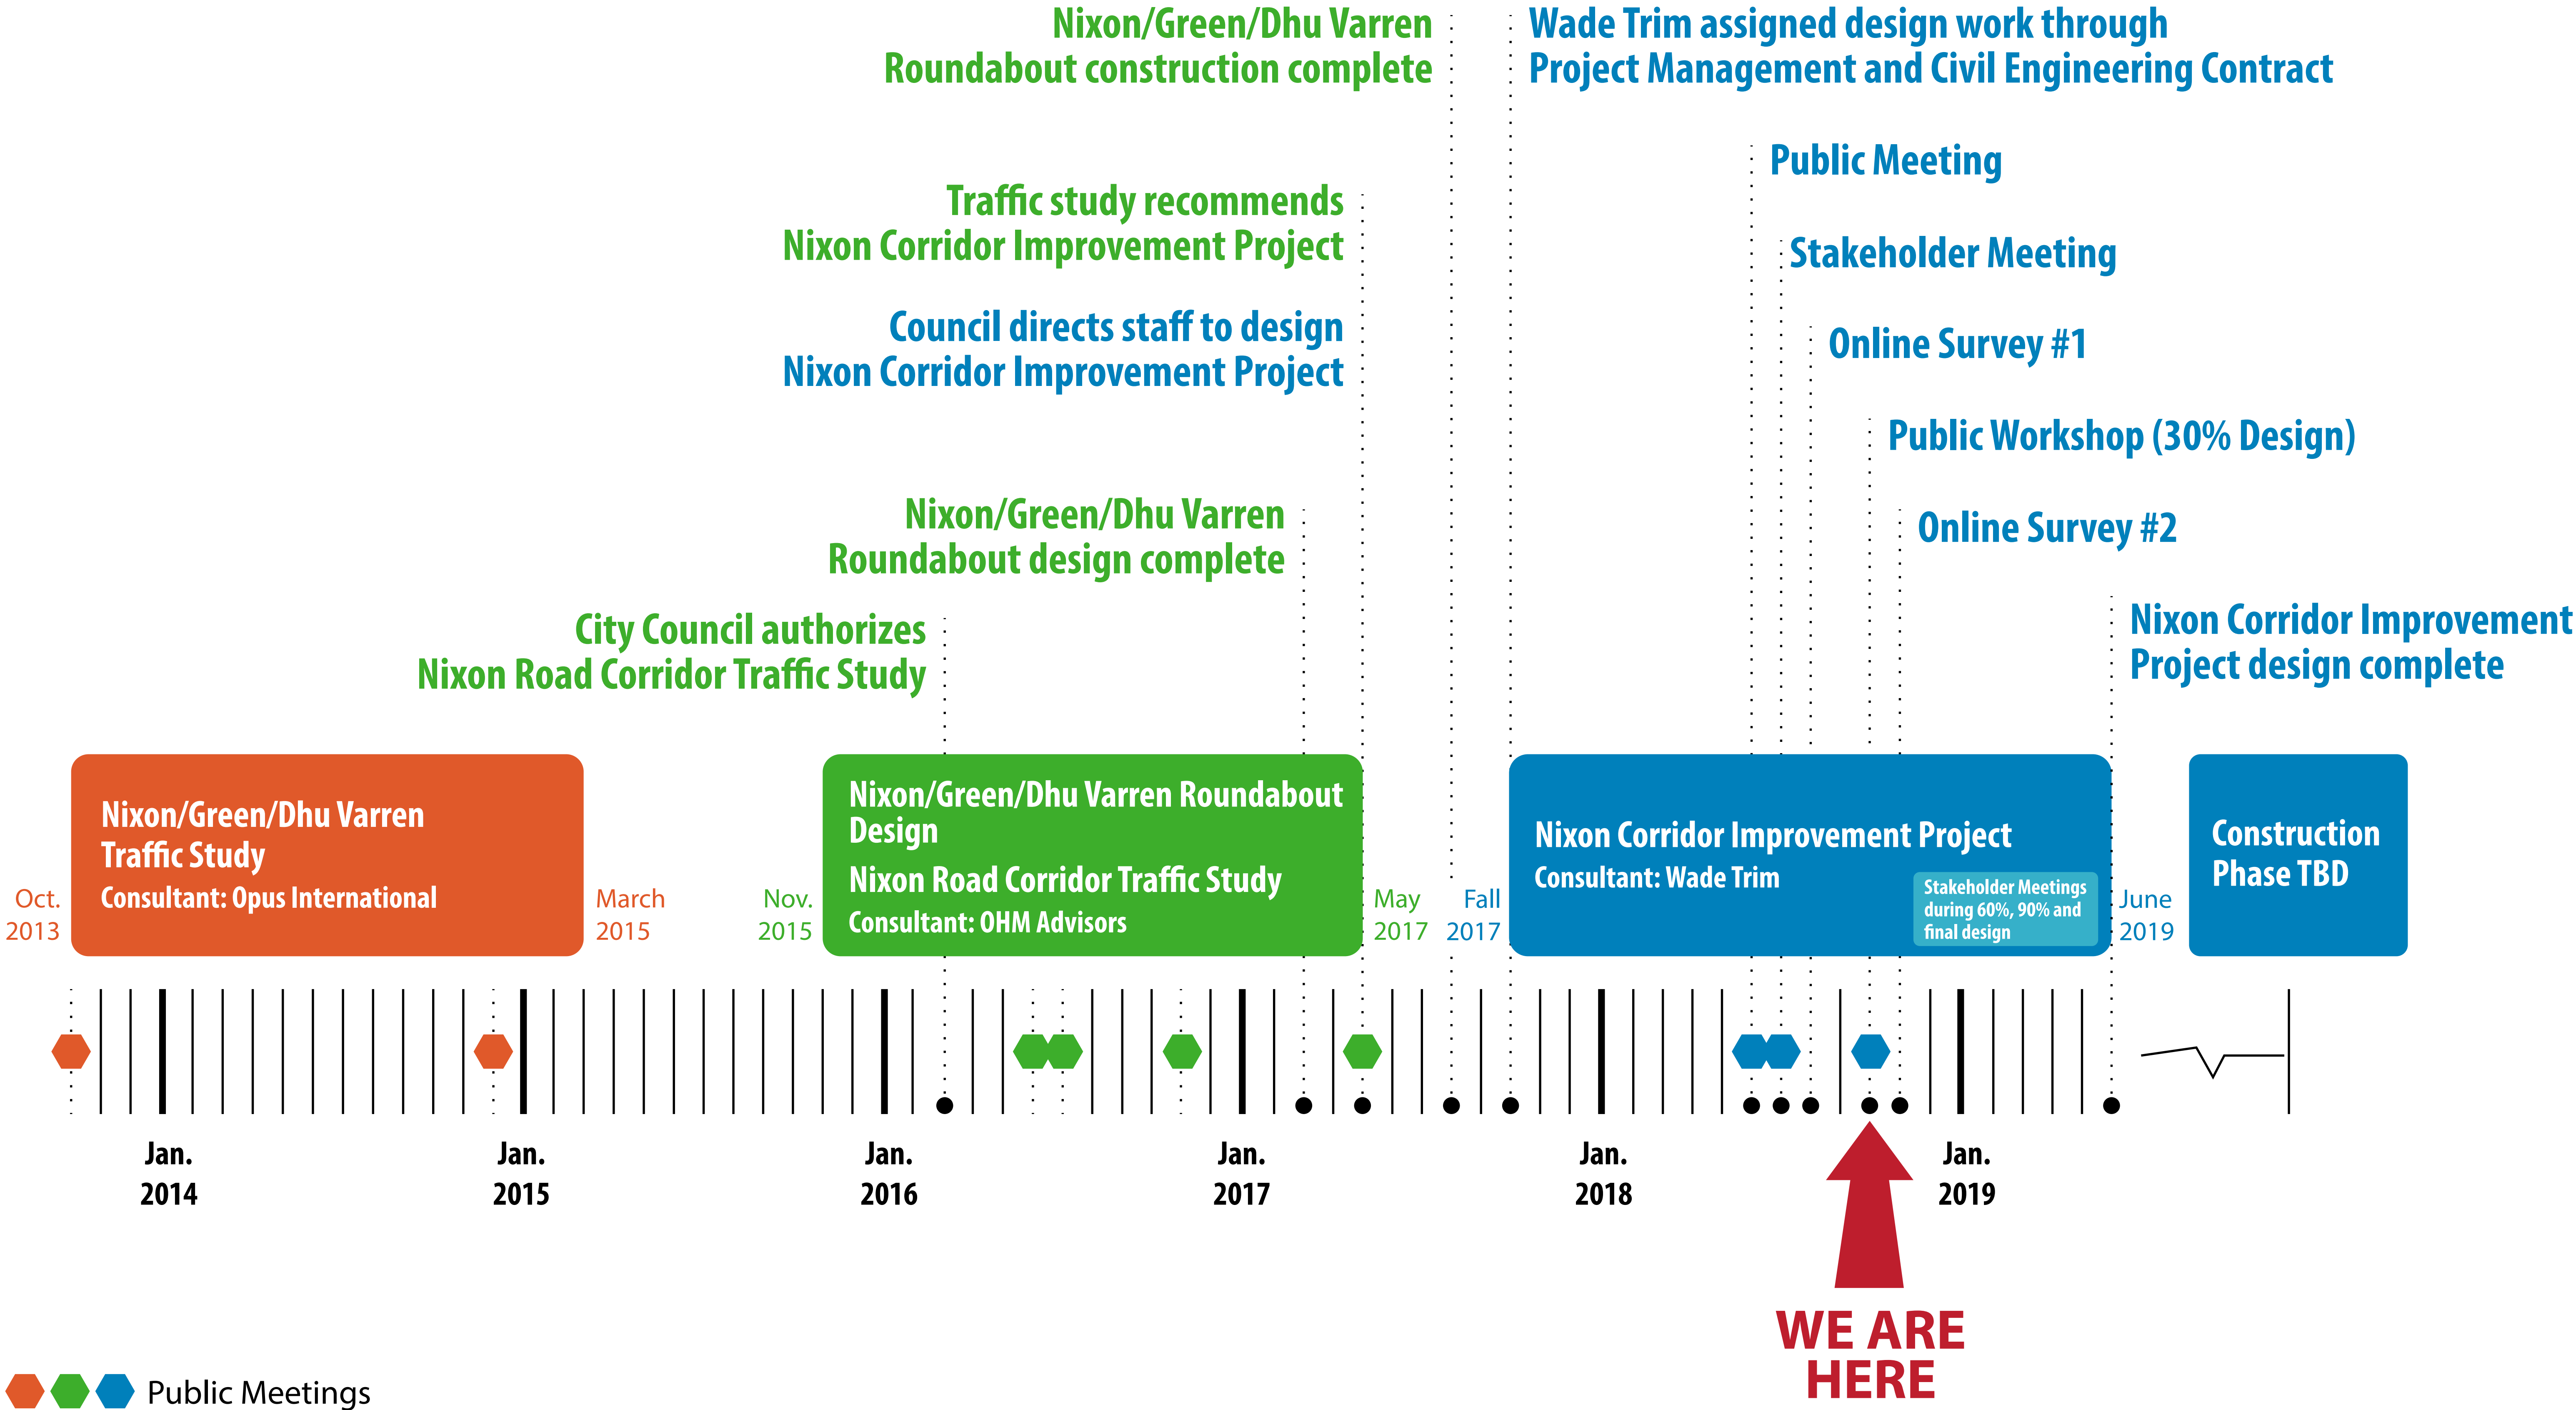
Nixon/Green/Dhu Varren Roundabout construction complete

Wade Trim assigned design work through Project Management and Civil Engineering Contract

Public Meeting

Traffic study recommends Nixon Corridor Improvement Project

Stakeholder Meeting

Council directs staff to design Nixon Corridor Improvement Project

Online Survey #1

Public Workshop (30% Design)

Nixon/Green/Dhu Varren Roundabout design complete

Online Survey #2

City Council authorizes Nixon Road Corridor Traffic Study

Nixon Corridor Improvement Project design complete

Oct. 2013

Nixon/Green/Dhu Varren Traffic Study
Consultant: Opus International

March 2015

Nov. 2015

Nixon/Green/Dhu Varren Roundabout Design
Nixon Road Corridor Traffic Study
Consultant: OHM Advisors

May 2017

Fall 2017

Nixon Corridor Improvement Project
Consultant: Wade Trim

Stakeholder Meetings during 60%, 90% and final design

June 2019

Construction Phase TBD

Jan. 2014

Jan. 2015

Jan. 2016

Jan. 2017

Jan. 2018

Jan. 2019

WE ARE HERE

Public Meetings